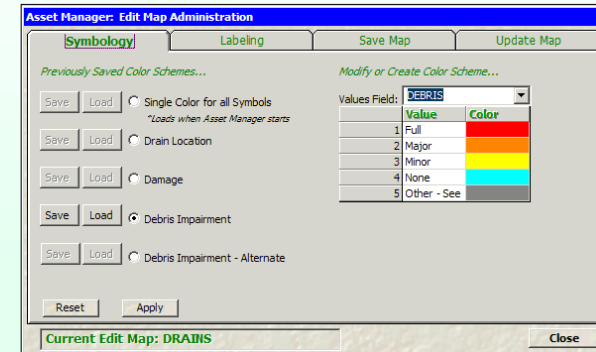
Asset Manager: Edit Map Administration

Symbology | Labeling | Save Map | Update Map

Previously Saved Color Schemes...

Save Load Single Color for all Symbols
*Loads when Asset Manager starts

Save Load Drain Location

Save Load Damage

Save Load Debris Impairment

Save Load Debris Impairment - Alternate

Modify or Create Color Scheme...

Values Field: DEBRIS

| | Value | Color |
|---|---|---|
| 1 | Full | |
| 2 | Major | |
| 3 | Minor | |
| 4 | None | |
| 5 | Other - See | |

Reset Apply

Current Edit Map: DRAINS

Close